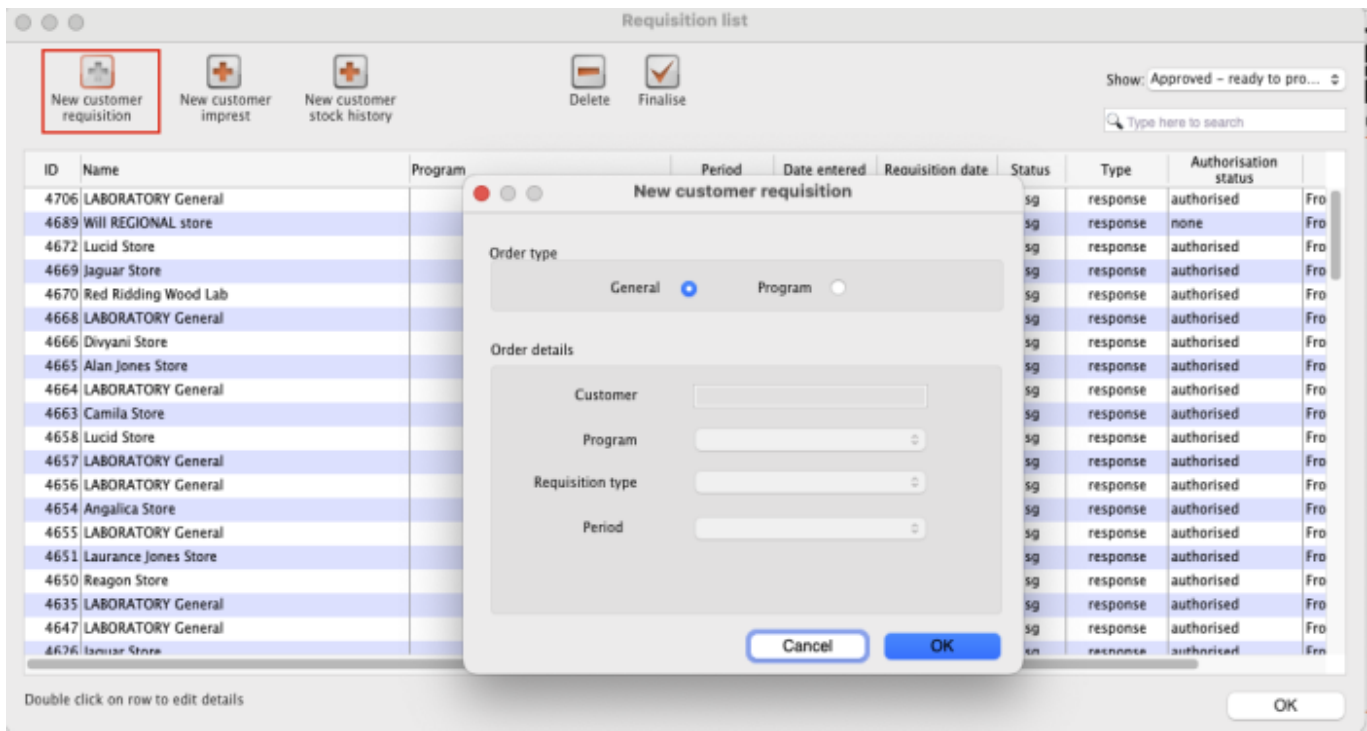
Requisition list

New customer requisition
New customer imprest
New customer stock history
Delete
Finalise

Show: Approved – ready to pro...
Type here to search

| ID | Name | Program | Period | Date entered | Requisition date | Status | Type | Authorisation status | |
|---|---|---|---|---|---|---|---|---|---|
| 4706 | LABORATORY General | | | | | sg | response | authorised | Fro |
| 4689 | Will REGIONAL store | | | | | sg | response | none | Fro |
| 4672 | Lucid Store | | | | | sg | response | authorised | Fro |
| 4669 | Jaguar Store | | | | | sg | response | authorised | Fro |
| 4670 | Red Ridding Wood Lab | | | | | sg | response | authorised | Fro |
| 4668 | LABORATORY General | | | | | sg | response | authorised | Fro |
| 4666 | Divyani Store | | | | | sg | response | authorised | Fro |
| 4665 | Alan Jones Store | | | | | sg | response | authorised | Fro |
| 4664 | LABORATORY General | | | | | sg | response | authorised | Fro |
| 4663 | Camila Store | | | | | sg | response | authorised | Fro |
| 4658 | Lucid Store | | | | | sg | response | authorised | Fro |
| 4657 | LABORATORY General | | | | | sg | response | authorised | Fro |
| 4656 | LABORATORY General | | | | | sg | response | authorised | Fro |
| 4654 | Angalica Store | | | | | sg | response | authorised | Fro |
| 4655 | LABORATORY General | | | | | sg | response | authorised | Fro |
| 4651 | Laurance Jones Store | | | | | sg | response | authorised | Fro |
| 4650 | Reagon Store | | | | | sg | response | authorised | Fro |
| 4635 | LABORATORY General | | | | | sg | response | authorised | Fro |
| 4647 | LABORATORY General | | | | | sg | response | authorised | Fro |
| 4626 | Jaguar Store | | | | | sg | response | authorised | Fro |

New customer requisition

Order type
General
Program

Order details
Customer
Program
Requisition type
Period

Cancel
OK

Double click on row to edit details

OK